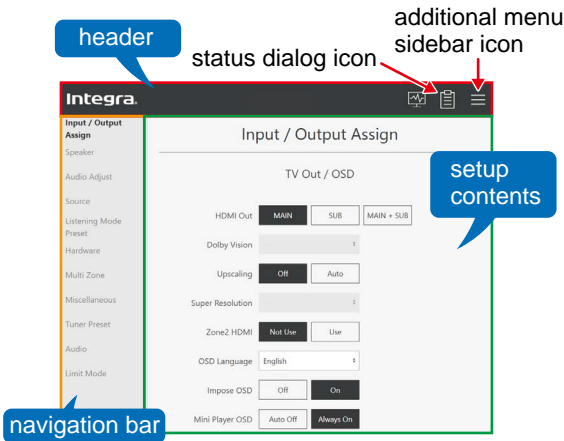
header

status dialog icon

additional menu sidebar icon

Integra.

Input / Output Assign

Speaker

Audio Adjust

Source

Listening Mode Preset

Hardware

Multi Zone

Miscellaneous

Tuner Preset

Audio

Limit Mode

navigation bar

Input / Output Assign

TV Out / OSD

setup contents

HDMI Out MAIN SUB MAIN + SUB

Dolby Vision

Upscaling Off Auto

Super Resolution

Zone2 HDMI Not Use Use

OSD Language English

Impose OSD Off On

Mini Player OSD Auto Off Always On